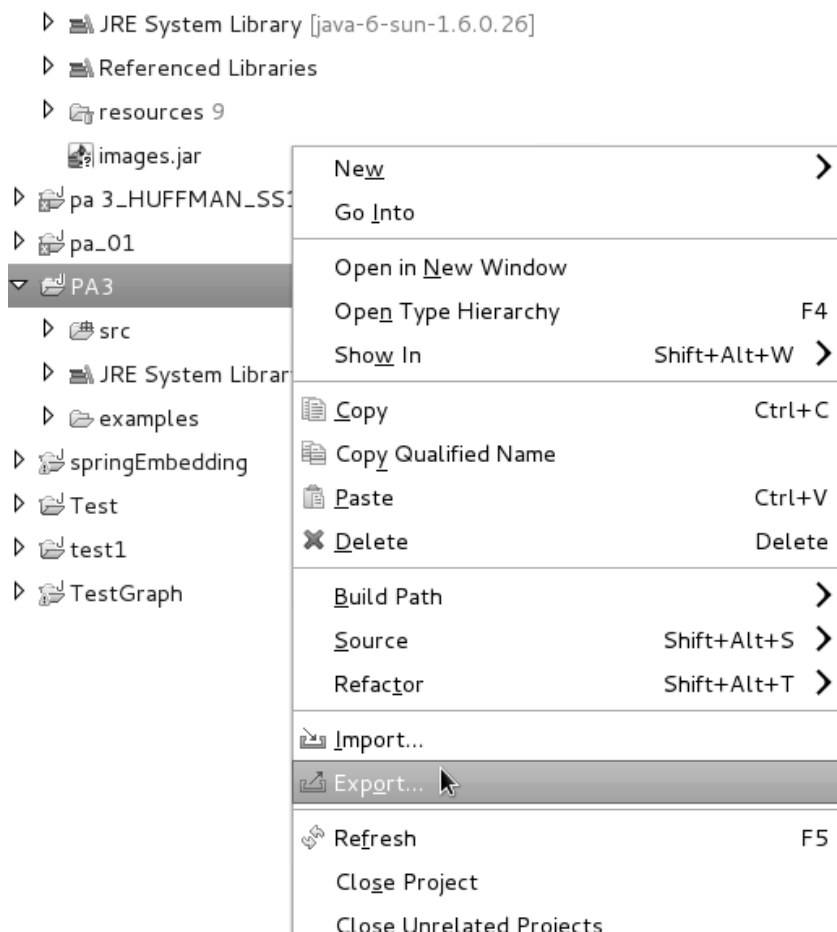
JRE System Library [java-6-sun-1.6.0.26]
Referenced Libraries
resources 9
images.jar
pa 3_HUFFMAN_SS1
pa_01
PA3
src
JRE System Librar
examples
springEmbedding
Test
test1
TestGraph

New
Go Into
Open in New Window
Open Type Hierarchy F4
Show In Shift+Alt+W
Copy Ctrl+C
Copy Qualified Name
Paste Ctrl+V
Delete Delete
Build Path
Source Shift+Alt+S
Refactor Shift+Alt+T
Import...
Export...
Refresh F5
Close Project
Close Unrelated Projects